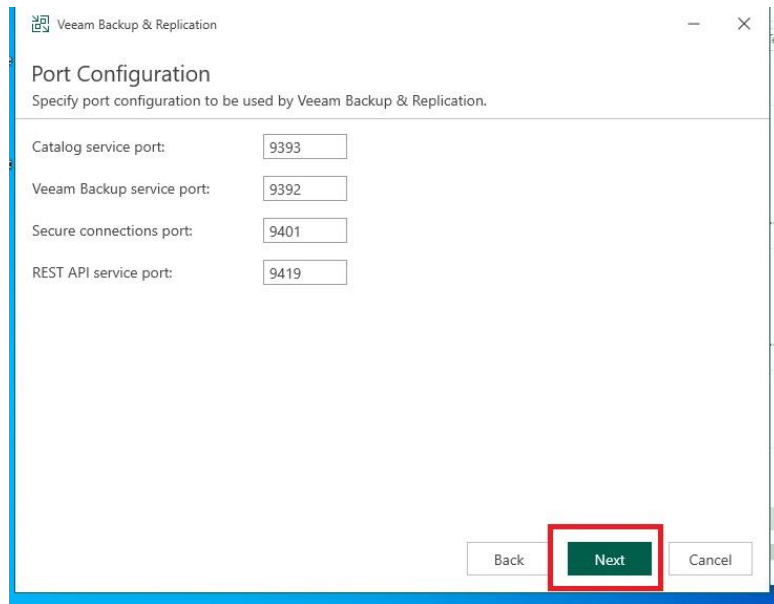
Veeam Backup & Replication

Port Configuration
Specify port configuration to be used by Veeam Backup & Replication.

Catalog service port: 9393

Veeam Backup service port: 9392

Secure connections port: 9401

REST API service port: 9419

Back
Next
Cancel